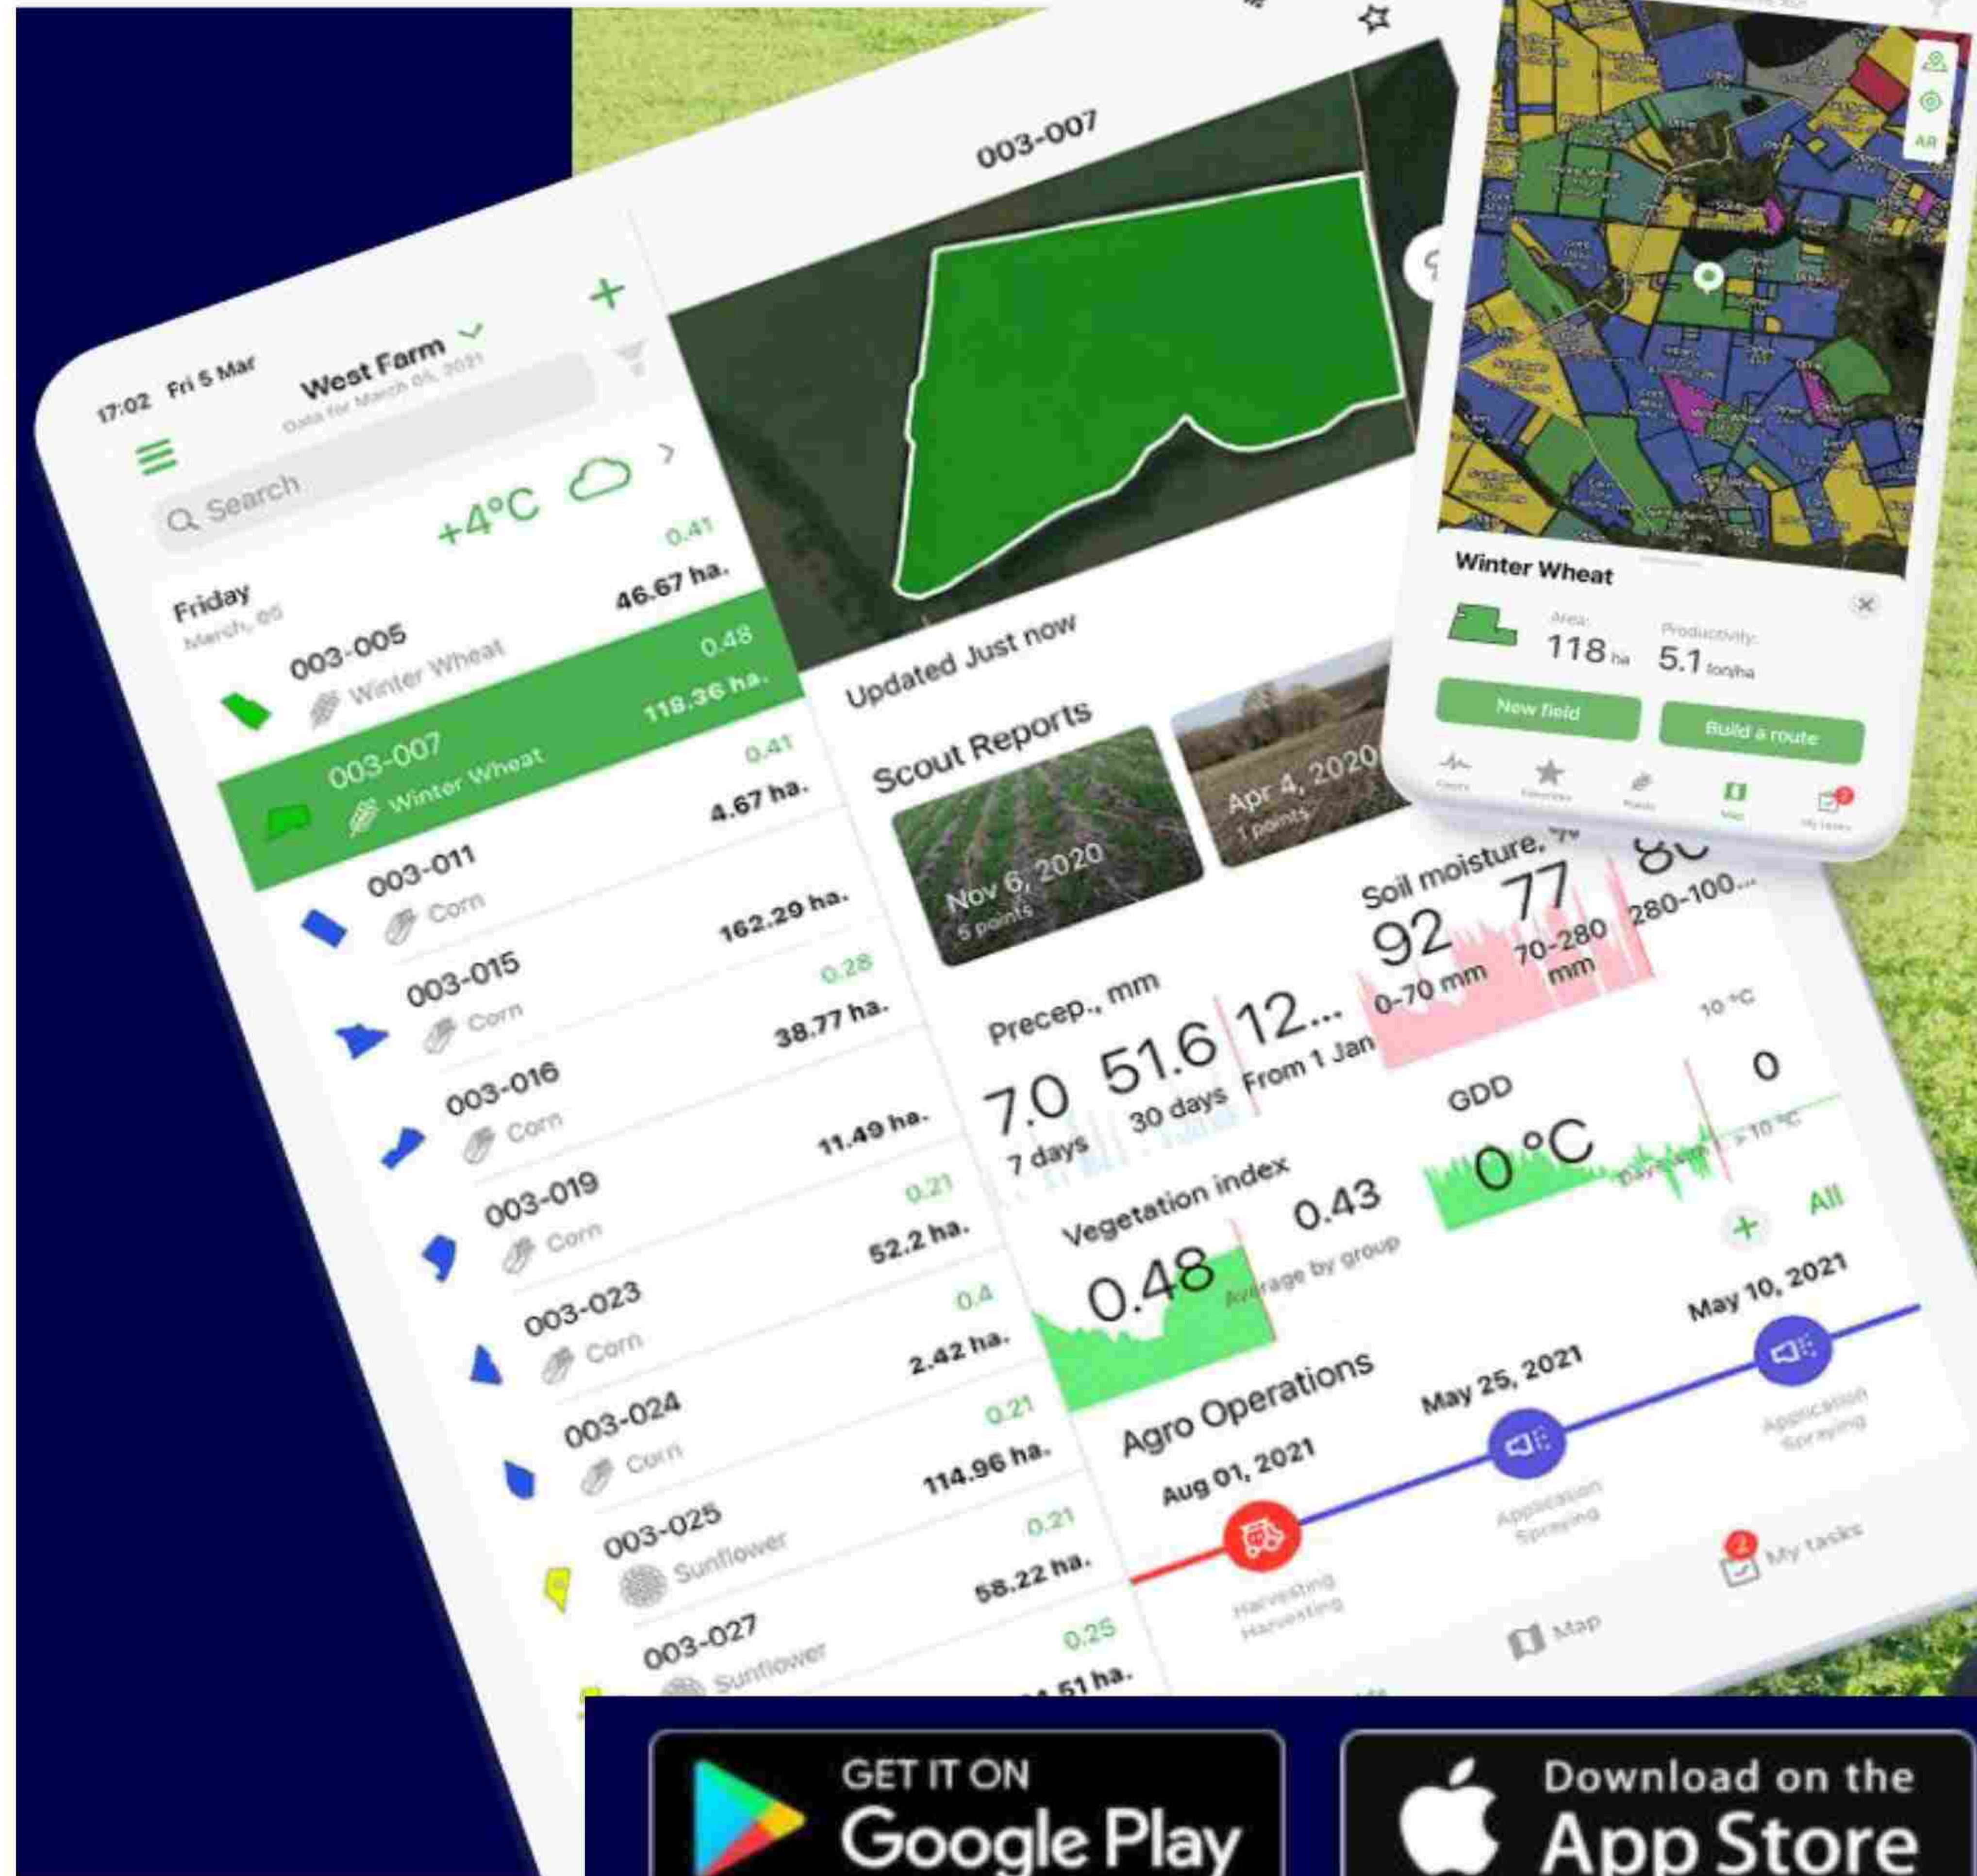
17:02 Fri 5 Mar

West Farm
Data for March 05, 2021

Search

+4°C

Friday
March, 05

0.41
003-005
Winter Wheat
46.67 ha.

0.48
003-007
Winter Wheat
118.36 ha.

0.41
003-011
Corn
4.67 ha.

003-015
Corn
162.29 ha.

0.28
003-016
Corn
38.77 ha.

003-019
Corn
11.49 ha.

0.21
003-023
Corn
52.2 ha.

0.4
003-024
Corn
2.42 ha.

0.21
003-025
Sunflower
114.96 ha.

0.21
003-027
Sunflower
58.22 ha.

0.25
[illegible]51 ha.

003-007

Updated Just now

Scout Reports

Nov 6, 2020
5 points

Apr 4, 2020
1 points

Precep., mm
7.0
7 days
51.6
30 days
12...
From 1 Jan

Soil moisture, %
92
0-70 mm
77
70-280 mm
80
280-100...

GDD
0 °C
10 °C
0
> 10 °C

Vegetation index
0.48
0.43
Average by group

All

Agro Operations
Aug 01, 2021
Harvesting
Harvesting
May 25, 2021
Application
Spraying
May 10, 2021
Application
Spraying

My tasks
Map

AR

Winter Wheat
Area:
118 ha
Productivity:
5.1 ton/ha
New field
Build a route
Feed
Favorites
Fields
Map
My tasks

GET IT ON
Google Play

Download on the
App Store